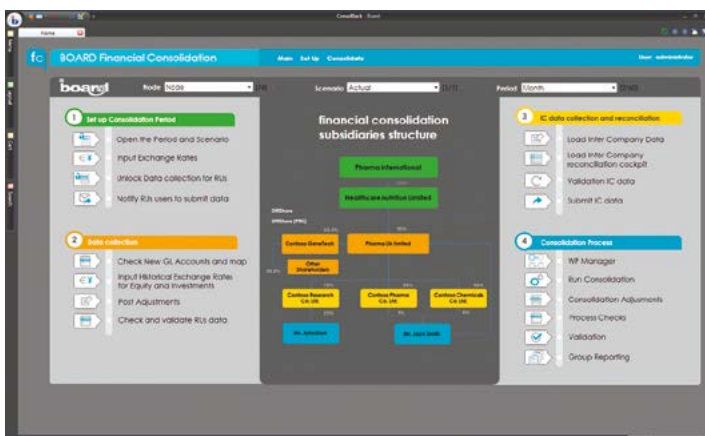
ConsolBoard - Board

Home

fc BOARD Financial Consolidation

Main Set Up Consolidate

User: administrator

board

Node Node

Scenario Actual

Period Month

1 Set up Consolidation Period

Open the Period and Scenario

Input Exchange Rates

Unlock Data collection for RUs

Notify RUs users to submit data

2 Data collection

Check New GL Accounts and map

Input Historical Exchange Rates for Equity and Investments

Post Adjustments

Check and validate RUs data

financial consolidation subsidiaries structure

Pharma International

Healthcare nutrition Limited

Contoso Genetech

Pharma Uk limited

Other Shareholders

Contoso Research Co. Ltd.

Contoso Pharma Co. Ltd.

Contoso Chemicals Co. Ltd.

Mr. Johnston

Mr. Jack Smith

3 IC data collection and reconciliation

Load Inter Company Data

Load Inter Company reconciliation cockpit

Validation IC data

Submit IC data

4 Consolidation Process

WF Manager

Run Consolidation

Consolidation Adjustments

Process Checks

Validation

Group Reporting